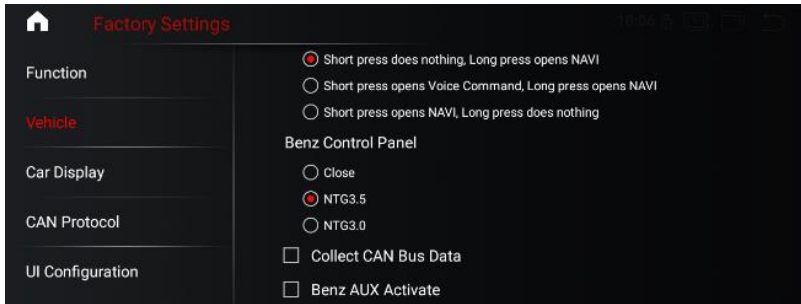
Factory Settings

10:06

Function

Vehicle

Car Display

CAN Protocol

UI Configuration

Short press does nothing, Long press opens NAVI

Short press opens Voice Command, Long press opens NAVI

Short press opens NAVI, Long press does nothing

Benz Control Panel

Close

NTG3.5

NTG3.0

Collect CAN Bus Data

Benz AUX Activate